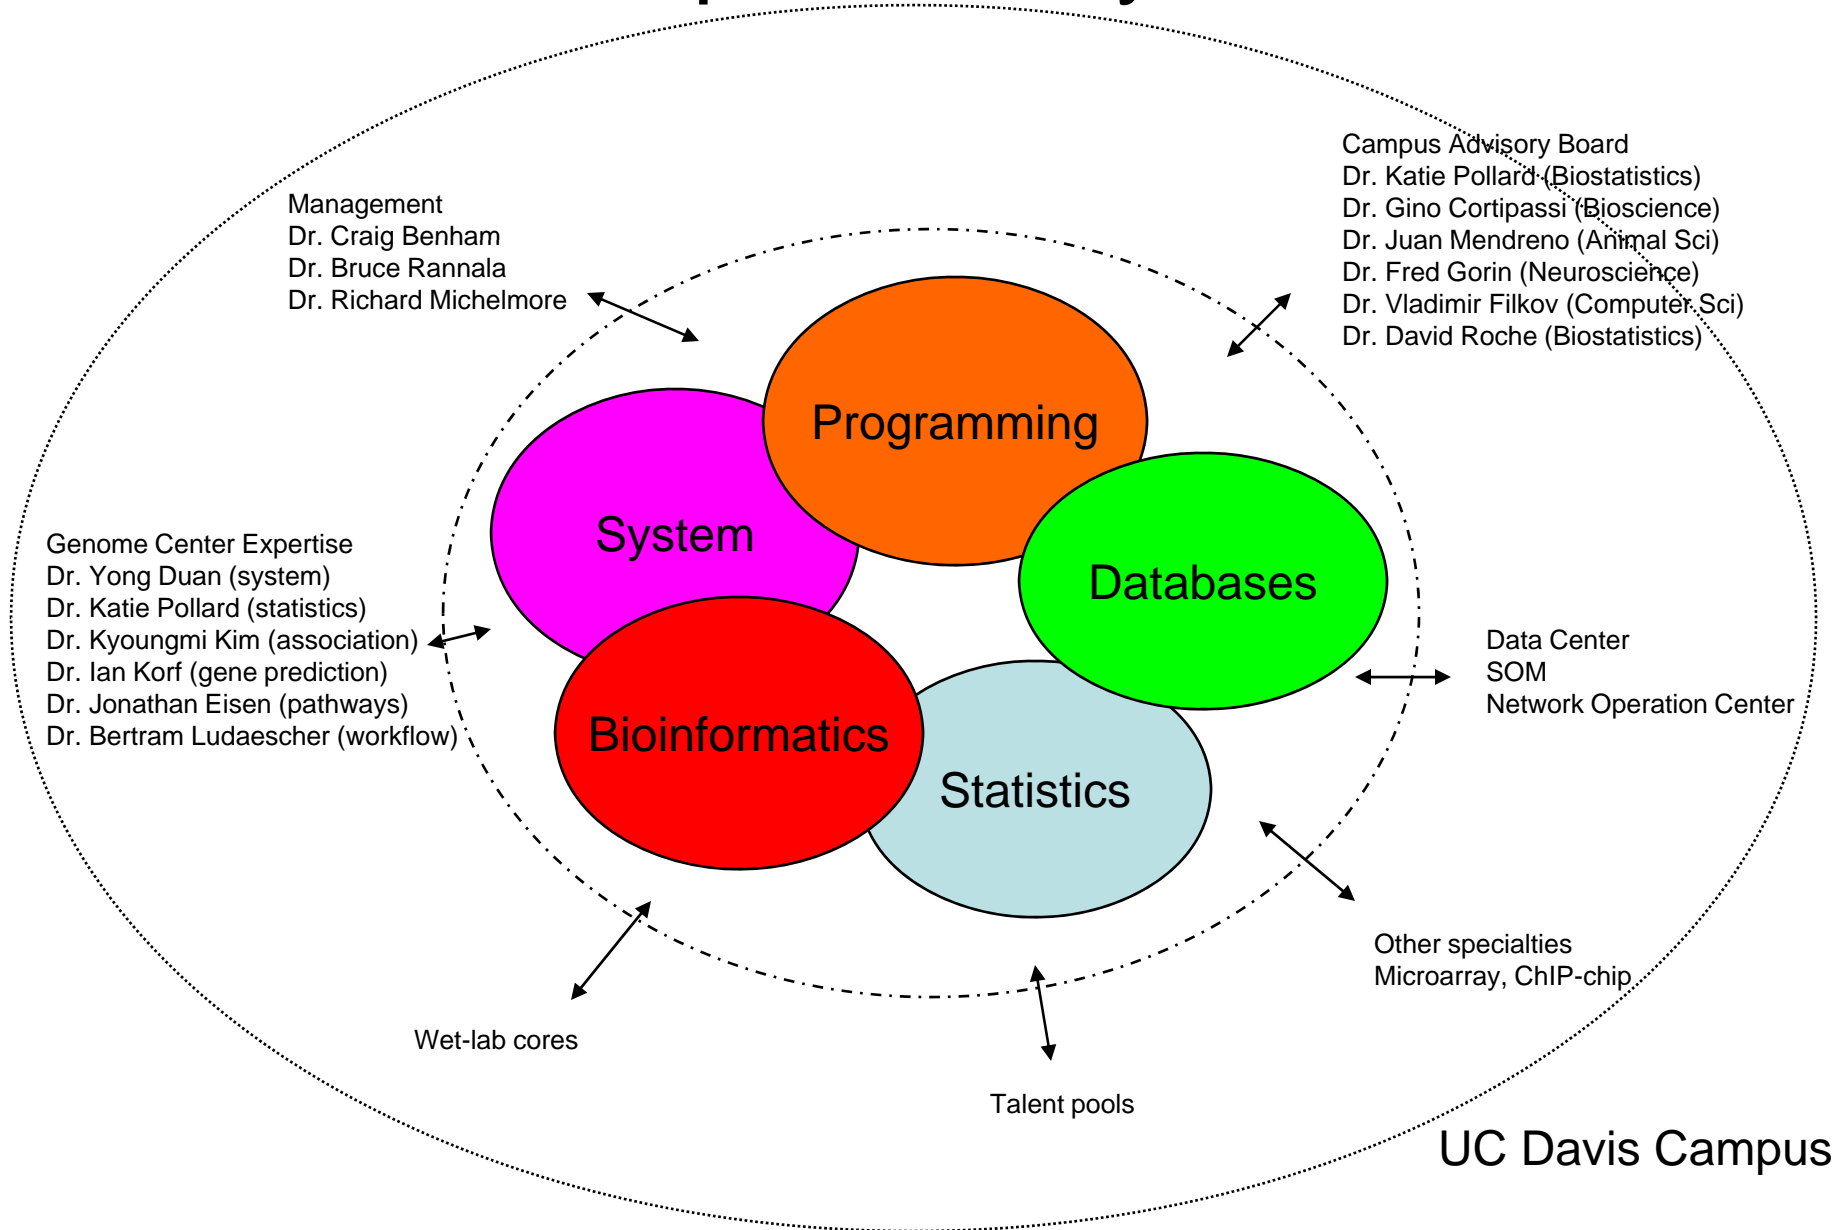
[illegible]

Management
Dr. Craig Benham
Dr. Bruce Rannala
Dr. Richard Michelmore

Campus Advisory Board
Dr. Katie Pollard (Biostatistics)
Dr. Gino Cortipassi (Bioscience)
Dr. Juan Mendreno (Animal Sci)
Dr. Fred Gorin (Neuroscience)
Dr. Vladimir Filkov (Computer Sci)
Dr. David Roche (Biostatistics)

Programming

System

Databases

Genome Center Expertise
Dr. Yong Duan (system)
Dr. Katie Pollard (statistics)
Dr. Kyoungmi Kim (association)
Dr. Ian Korf (gene prediction)
Dr. Jonathan Eisen (pathways)
Dr. Bertram Ludaescher (workflow)

Data Center
SOM
Network Operation Center

Bioinformatics

Statistics

Other specialties
Microarray, ChIP-chip

Wet-lab cores

Talent pools

UC Davis Campus